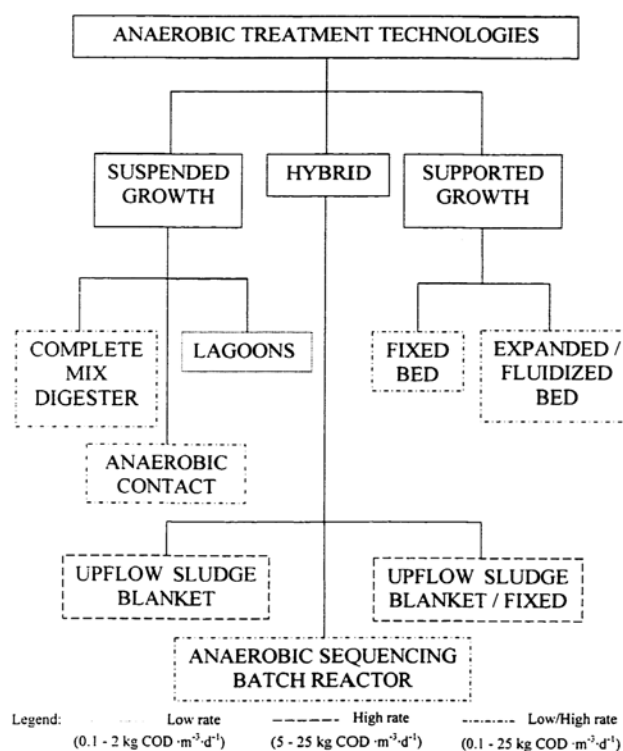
ANAEROBIC TREATMENT TECHNOLOGIES

SUSPENDED GROWTH

HYBRID

SUPPORTED GROWTH

COMPLETE MIX DIGESTER

LAGOONS

FIXED BED

EXPANDED / FLUIDIZED BED

ANAEROBIC CONTACT

UPFLOW SLUDGE BLANKET

UPFLOW SLUDGE BLANKET / FIXED

ANAEROBIC SEQUENCING BATCH REACTOR

Legend: Low rate $(0.1 - 2 \text{ kg COD} \cdot m^{-3} \cdot d^{-1})$ High rate $(5 - 25 \text{ kg COD} \cdot m^{-3} \cdot d^{-1})$ Low/High rate $(0.1 - 25 \text{ kg COD} \cdot m^{-3} \cdot d^{-1})$